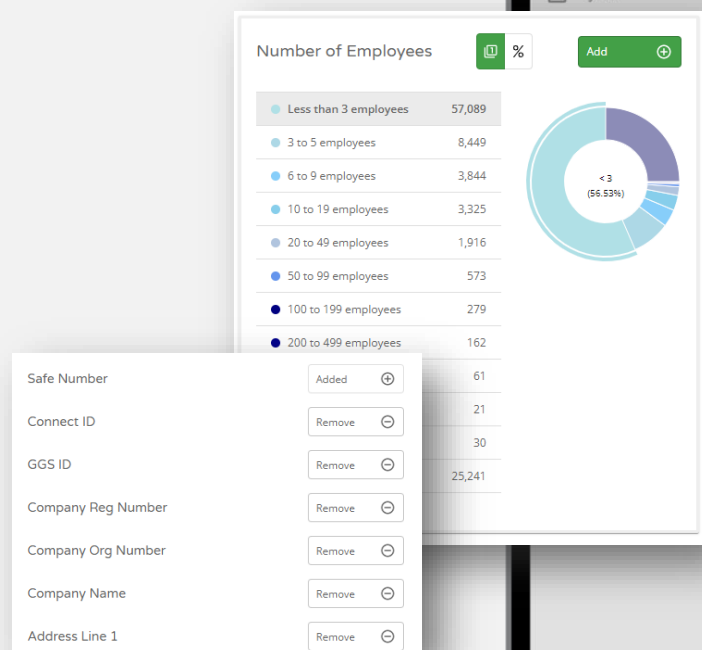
Number of Employees

%

Add

| | |
|---|---|
| Less than 3 employees | 57,089 |
| 3 to 5 employees | 8,449 |
| 6 to 9 employees | 3,844 |
| 10 to 19 employees | 3,325 |
| 20 to 49 employees | 1,916 |
| 50 to 99 employees | 573 |
| 100 to 199 employees | 279 |
| 200 to 499 employees | 162 |
| | 61 |
| | 21 |
| | 30 |
| | 25,241 |

< 3
(56.53%)

Safe Number Added
Connect ID Remove
GGS ID Remove
Company Reg Number Remove
Company Org Number Remove
Company Name Remove
Address Line 1 Remove